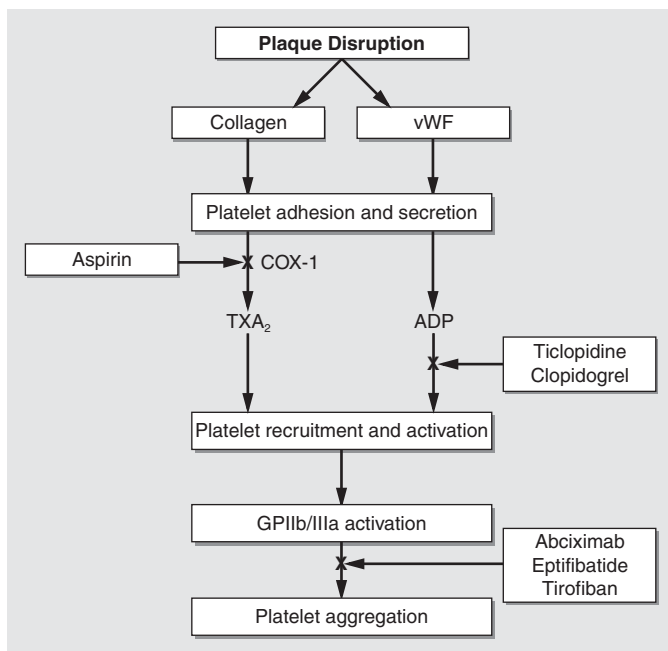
Plaque Disruption

Collagen

vWF

Platelet adhesion and secretion

Aspirin

X COX-1

$TXA_2$

ADP

X

Ticlopidine
Clopidogrel

Platelet recruitment and activation

GPIIb/IIIa activation

X

Abciximab
Eptifibatide
Tirofiban

Platelet aggregation